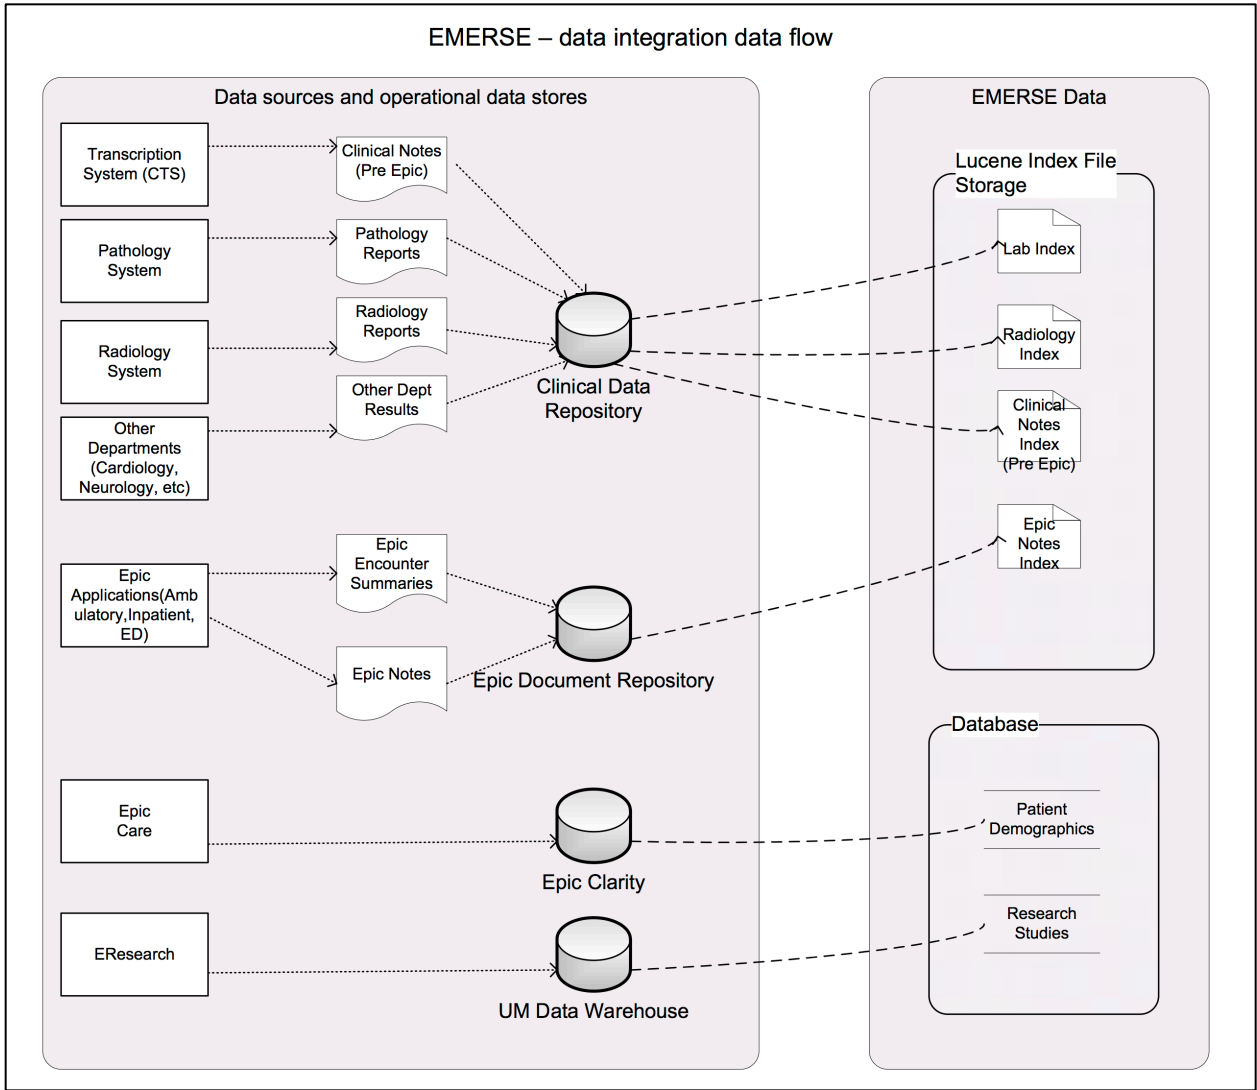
EMERSE – data integration data flow

Data sources and operational data stores

Transcription System (CTS)

Clinical Notes (Pre Epic)

Pathology System

Pathology Reports

Radiology Reports

Radiology System

Other Dept Results

Clinical Data Repository

Other Departments (Cardiology, Neurology, etc)

Epic Applications(Ambulatory,Inpatient, ED)

Epic Encounter Summaries

Epic Notes

Epic Document Repository

Epic Care

Epic Clarity

EResearch

UM Data Warehouse

EMERSE Data

Lucene Index File Storage

Lab Index

Radiology Index

Clinical Notes Index (Pre Epic)

Epic Notes Index

Database

Patient Demographics

Research Studies